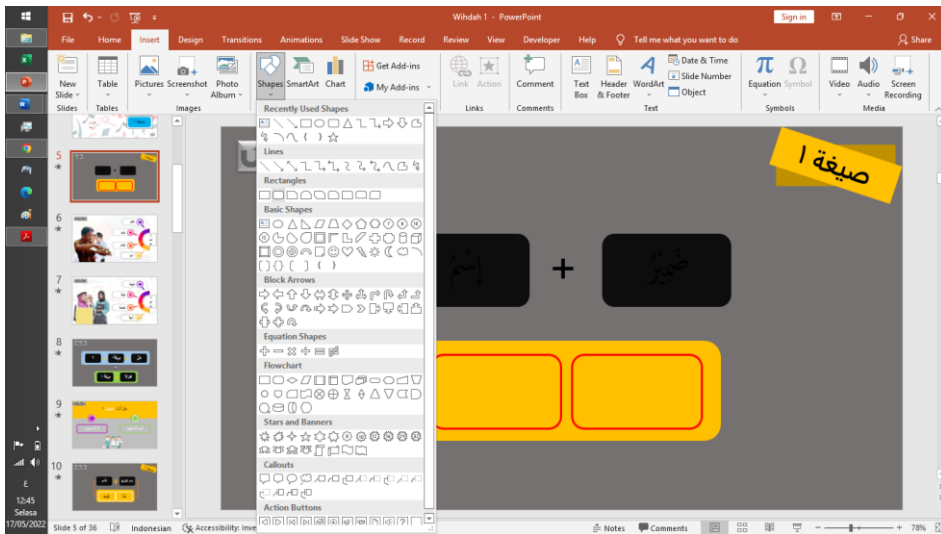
Wihdah 1 - PowerPoint
Sign in
File Home Insert Design Transitions Animations Slide Show Record Review View Developer Help Tell me what you want to do
Share
New Slide Table Pictures Screenshot Photo Album Shapes SmartArt Chart Get Add-ins My Add-ins Link Action Comment Text Box Header & Footer WordArt Date & Time Slide Number Object Equation Symbol Video Audio Screen Recording
Slides Tables Images Links Comments Text Symbols Media
Recently Used Shapes
Lines
Rectangles
Basic Shapes
Block Arrows
Equation Shapes
Flowchart
Stars and Banners
Callouts
Action Buttons
5
6
7
8
9
10
صيغة ١
إسْمٌ
+
ضَمِيْرٌ
Slide 5 of 36 Indonesian Accessibility: Inve
Notes Comments 78%
12:45
Selasa
17/05/2022